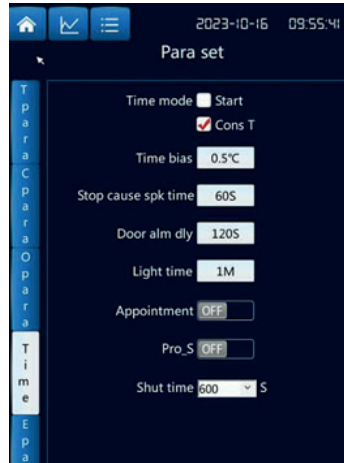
2023-10-16 09:55:41
Para set

T para
C para
O para
Time
E pa

Time mode Start
Cons T

Time bias 0.5℃

Stop cause spk time 60S

Door alm dly 120S

Light time 1M

Appointment OFF

Pro_S OFF

Shut time 600 S